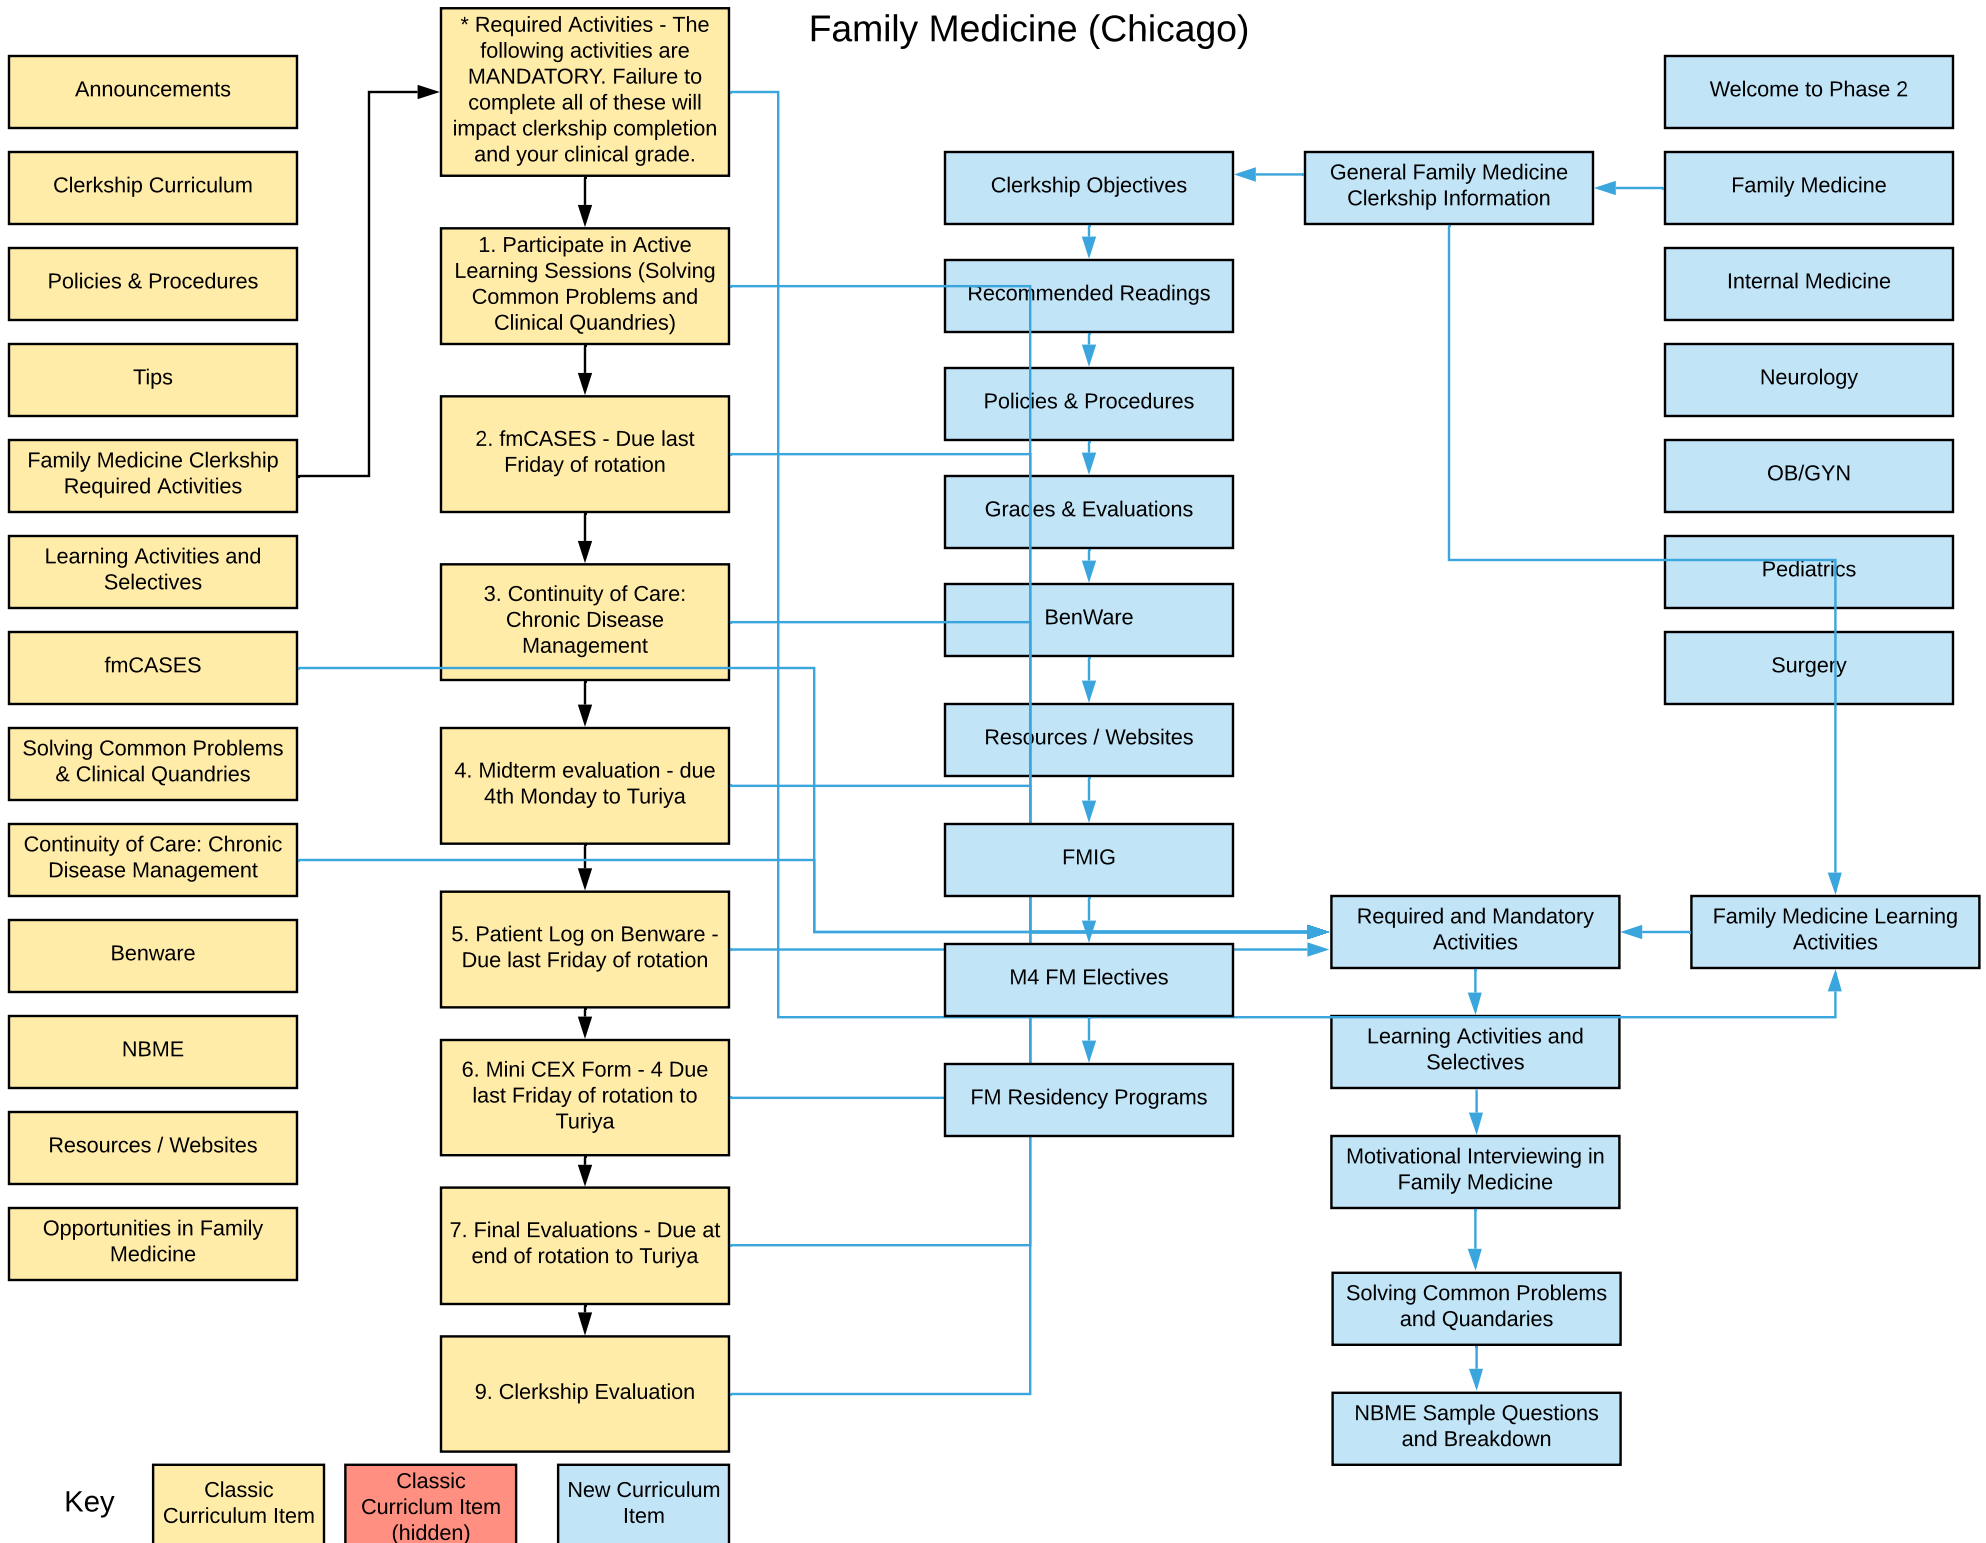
Family Medicine (Chicago)

Announcements

Clerkship Curriculum

Policies & Procedures

Tips

Family Medicine Clerkship Required Activities

Learning Activities and Selectives

fmCASES

Solving Common Problems & Clinical Quandries

Continuity of Care: Chronic Disease Management

Benware

NBME

Resources / Websites

Opportunities in Family Medicine

* Required Activities - The following activities are MANDATORY. Failure to complete all of these will impact clerkship completion and your clinical grade.

1. Participate in Active Learning Sessions (Solving Common Problems and Clinical Quandries)

2. fmCASES - Due last Friday of rotation

3. Continuity of Care: Chronic Disease Management

4. Midterm evaluation - due 4th Monday to Turiya

5. Patient Log on Benware - Due last Friday of rotation

6. Mini CEX Form - 4 Due last Friday of rotation to Turiya

7. Final Evaluations - Due at end of rotation to Turiya

9. Clerkship Evaluation

Clerkship Objectives

Recommended Readings

Policies & Procedures

Grades & Evaluations

BenWare

Resources / Websites

FMIG

M4 FM Electives

FM Residency Programs

General Family Medicine Clerkship Information

Welcome to Phase 2

Family Medicine

Internal Medicine

Neurology

OB/GYN

Pediatrics

Surgery

Required and Mandatory Activities

Family Medicine Learning Activities

Learning Activities and Selectives

Motivational Interviewing in Family Medicine

Solving Common Problems and Quandaries

NBME Sample Questions and Breakdown

Key

Classic Curriculum Item

Classic Curriculum Item (hidden)

New Curriculum Item